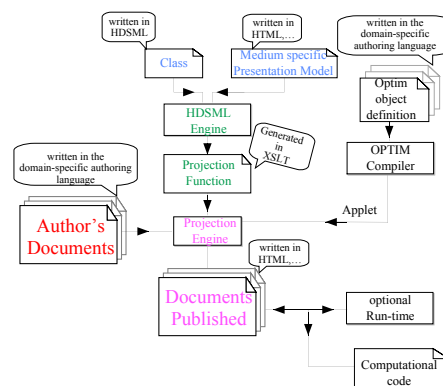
written in HDSML

written in HTML,...

written in the domain-specific authoring language

Class

Medium specific Presentation Model

Optim object definition

HDSML Engine

Generated in XSLT

OPTIM Compiler

written in the domain-specific authoring language

Projection Function

Applet

Author's Documents

Projection Engine

written in HTML,...

Documents Published

optional Run-time

Computational code